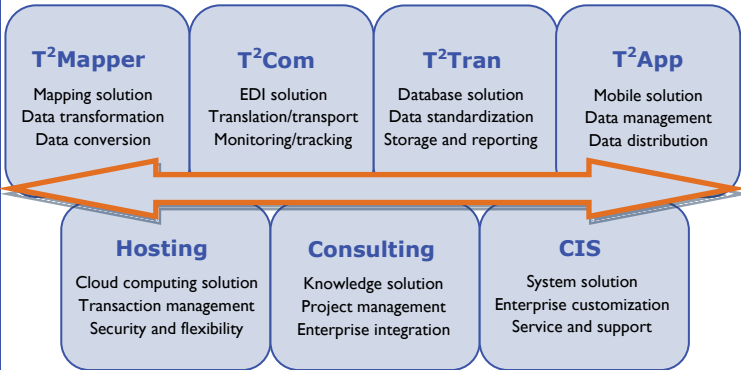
$T^2$Mapper
Mapping solution
Data transformation
Data conversion

$T^2$Com
EDI solution
Translation/transport
Monitoring/tracking

$T^2$Tran
Database solution
Data standardization
Storage and reporting

$T^2$App
Mobile solution
Data management
Data distribution

Hosting
Cloud computing solution
Transaction management
Security and flexibility

Consulting
Knowledge solution
Project management
Enterprise integration

CIS
System solution
Enterprise customization
Service and support